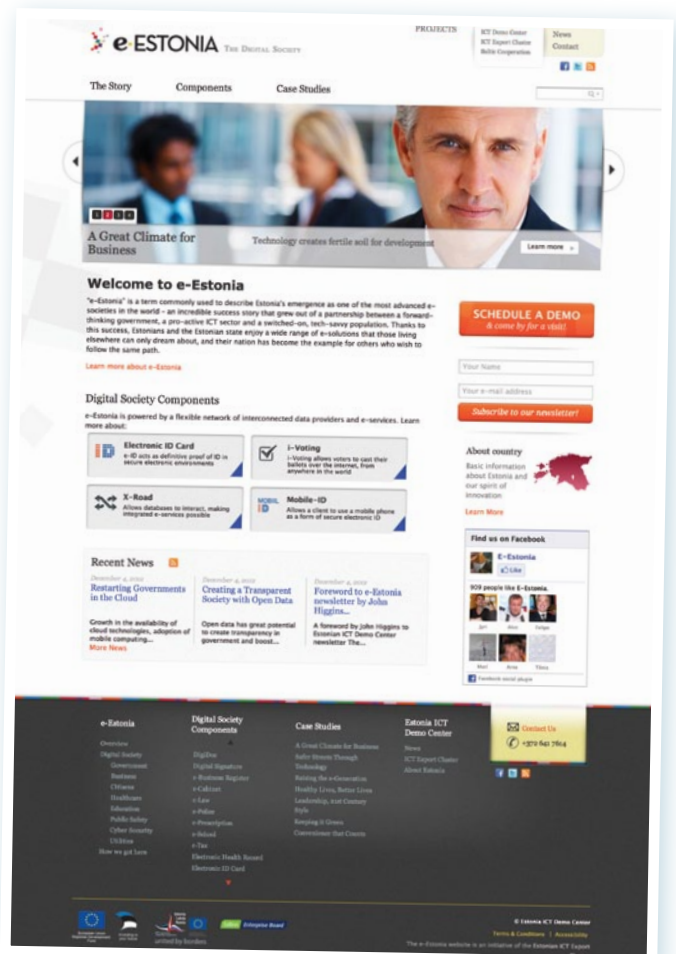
e-ESTONIA THE DIGITAL SOCIETY

PROJECTS
ICT Demo Center
ICT Export Cluster
Baltic Cooperation

News
Contact

The Story
Components
Case Studies

A Great Climate for Business
Technology creates fertile soil for development
Learn more

Welcome to e-Estonia

"e-Estonia" is a term commonly used to describe Estonia's emergence as one of the most advanced e-societies in the world – an incredible success story that grew out of a partnership between a forward-thinking government, a pro-active ICT sector and a switched-on, tech-savvy population. Thanks to this success, Estonians and the Estonian state enjoy a wide range of e-solutions that those living elsewhere can only dream about, and their nation has become the example for others who wish to follow the same path.

Learn more about e-Estonia

SCHEDULE A DEMO
& come by for a visit!

Your Name
Your e-mail address
Subscribe to our newsletter!

Digital Society Components

e-Estonia is powered by a flexible network of interconnected data providers and e-services. Learn more about:

Electronic ID Card
e-ID acts as definitive proof of ID in secure electronic environments

i-Voting
i-Voting allows voters to cast their ballots over the internet, from anywhere in the world

X-Road
Allows databases to interact, making integrated e-services possible

Mobile-ID
Allows a client to use a mobile phone as a form of secure electronic ID

About country
Basic information about Estonia and our spirit of innovation
Learn More

Find us on Facebook
E-Estonia
Like
909 people like E-Estonia.
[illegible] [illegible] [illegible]
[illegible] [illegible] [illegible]
Facebook social plugin

Recent News

December 4, 2012
Restarting Governments in the Cloud
Growth in the availability of cloud technologies, adoption of mobile computing...
More News

December 4, 2012
Creating a Transparent Society with Open Data
Open data has great potential to create transparency in government and boost...

December 4, 2012
Foreword to e-Estonia newsletter by John Higgins...
A foreword by John Higgins to Estonian ICT Demo Center newsletter The...

e-Estonia
Overview
Digital Society
Government
Business
Citizens
Healthcare
Education
Public Safety
Cyber Security
Utilities
How we got here

Digital Society Components
DigiDoc
Digital Signature
e-Business Register
e-Cabinet
e-Law
e-Police
e-Prescription
e-School
e-Tax
Electronic Health Record
Electronic ID Card

Case Studies
A Great Climate for Business
Safer Streets Through Technology
Raising the e-Generation
Healthy Lives, Better Lives
Leadership, 21st Century Style
Keeping it Green
Convenience that Counts

Estonia ICT Demo Center
News
ICT Export Cluster
About Estonia

Contact Us
+372 641 7604

Enterprise Estonia
© Estonia ICT Demo Center
Terms & Conditions | Accessibility
The e-Estonia website is an initiative of the Estonian ICT Export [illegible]